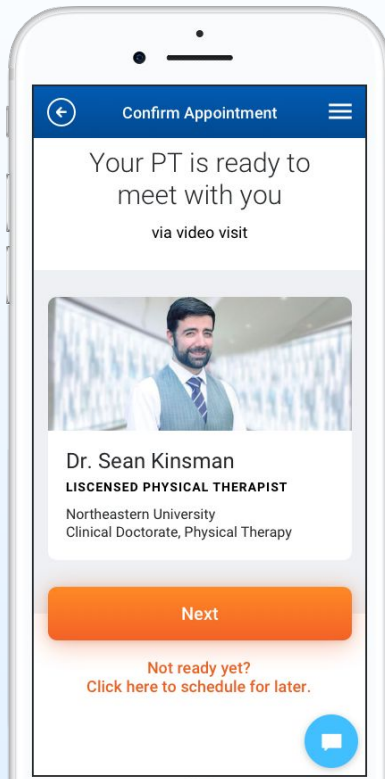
Confirm Appointment

Your PT is ready to meet with you

via video visit

Dr. Sean Kinsman

LISCENSED PHYSICAL THERAPIST

Northeastern University
Clinical Doctorate, Physical Therapy

Next

Not ready yet?
Click here to schedule for later.